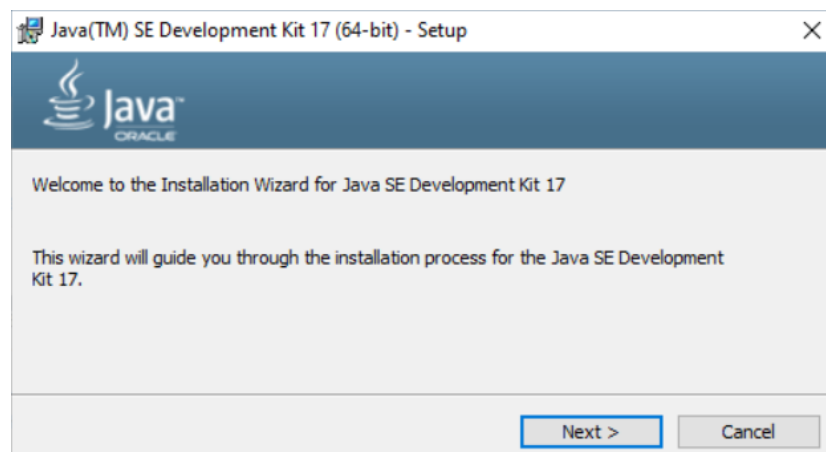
Java(TM) SE Development Kit 17 (64-bit) - Setup

×

Java™

ORACLE

Welcome to the Installation Wizard for Java SE Development Kit 17

This wizard will guide you through the installation process for the Java SE Development Kit 17.

Next >

Cancel